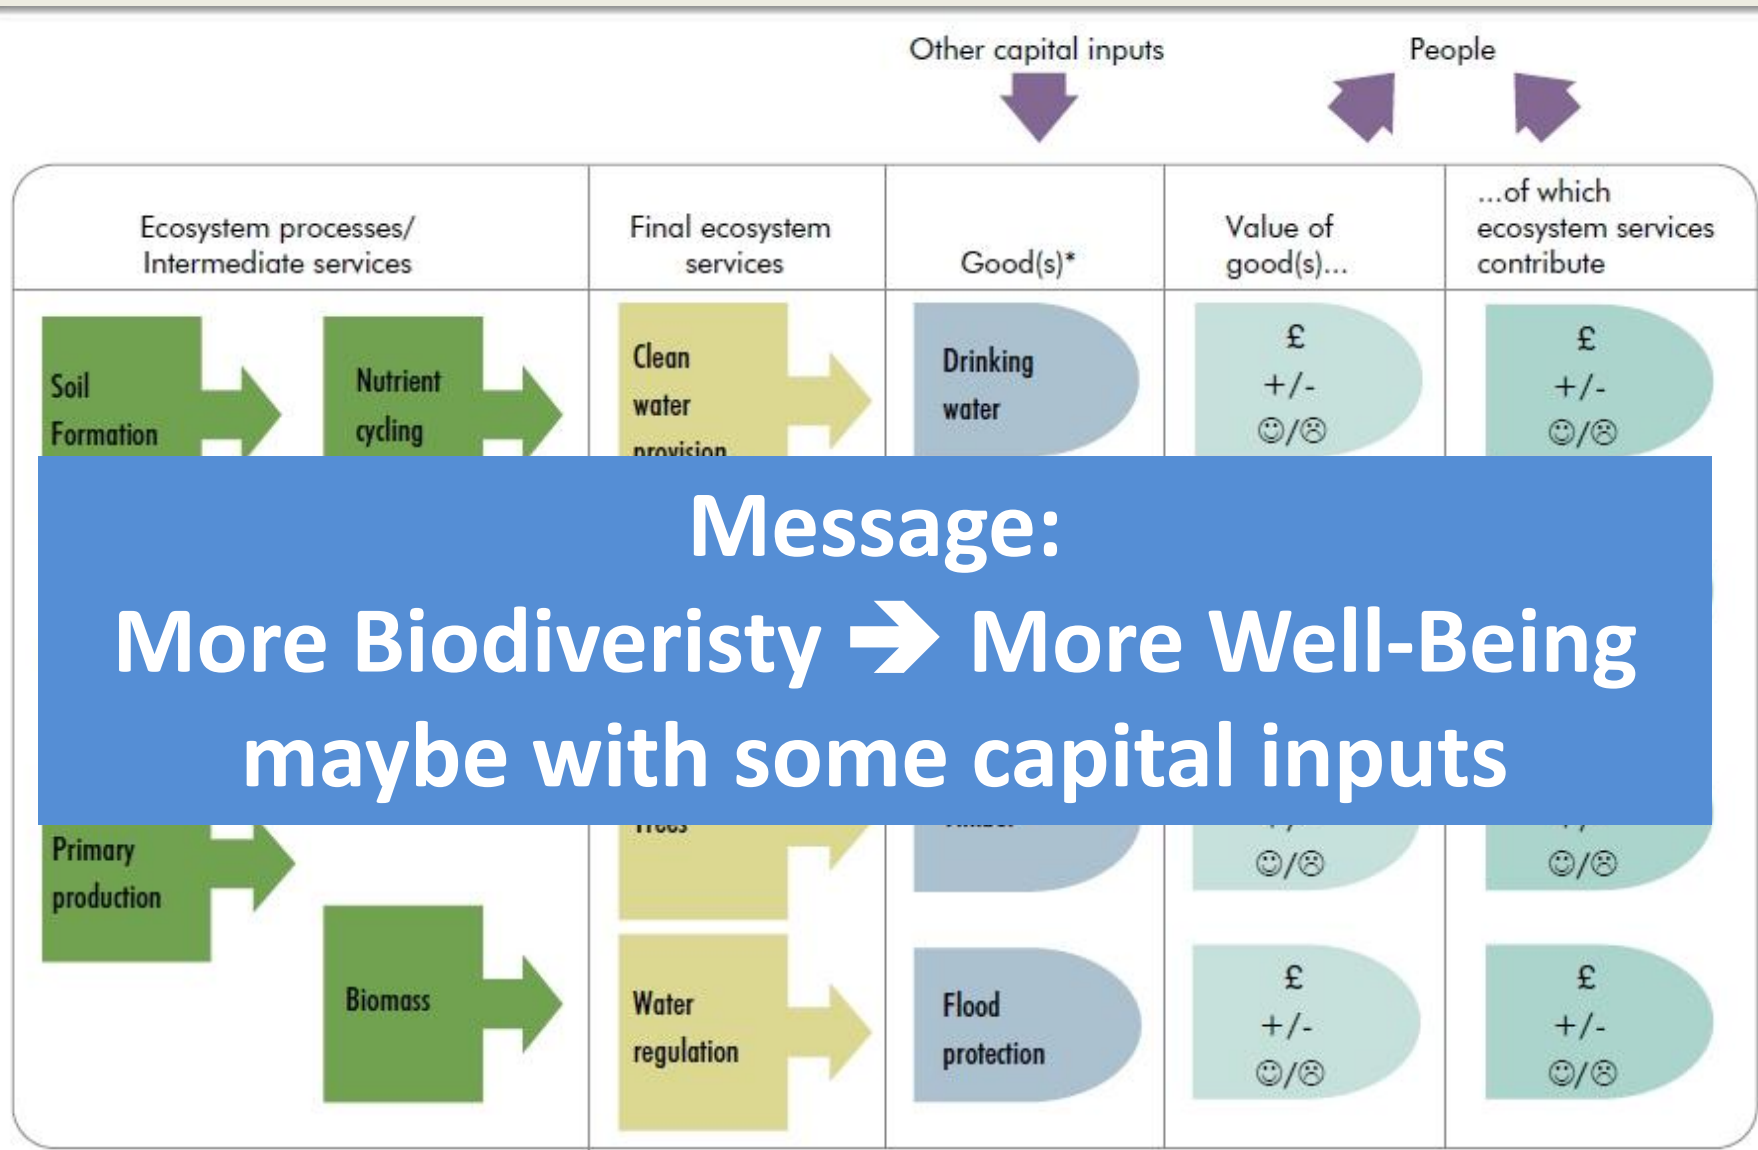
Other capital inputs

People

| Ecosystem processes/ Intermediate services | Final ecosystem services | Good(s)* | Value of good(s)... | ...of which ecosystem services contribute |
|---|---|---|---|---|
| Soil Formation, Nutrient cycling | Clean water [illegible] | Drinking water | £ +/- ☺/☹ | £ +/- ☺/☹ |

Message:
More Biodiveristy → More Well-Being
maybe with some capital inputs

| Ecosystem processes/ Intermediate services | Final ecosystem services | Good(s)* | Value of good(s)... | ...of which ecosystem services contribute |
|---|---|---|---|---|
| Primary production | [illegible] | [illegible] | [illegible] ☺/☹ | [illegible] ☺/☹ |
| Biomass | Water regulation | Flood protection | £ +/- ☺/☹ | £ +/- ☺/☹ |